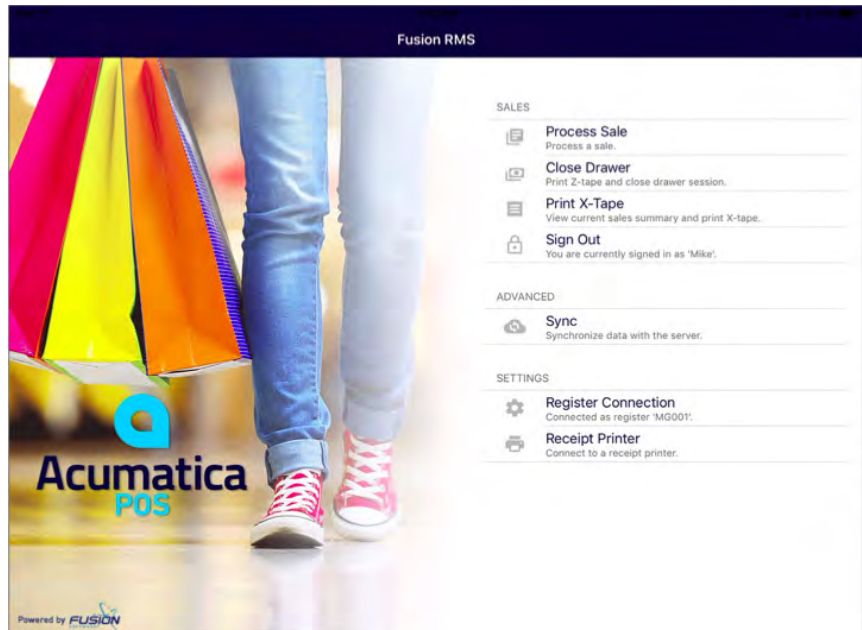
Fusion RMS

Acumatica
POS

Powered by FUSION

SALES

Process Sale
Process a sale.

Close Drawer
Print Z-tape and close drawer session.

Print X-Tape
View current sales summary and print X-tape.

Sign Out
You are currently signed in as 'Mike'.

ADVANCED

Sync
Synchronize data with the server.

SETTINGS

Register Connection
Connected as register 'MG001'.

Receipt Printer
Connect to a receipt printer.